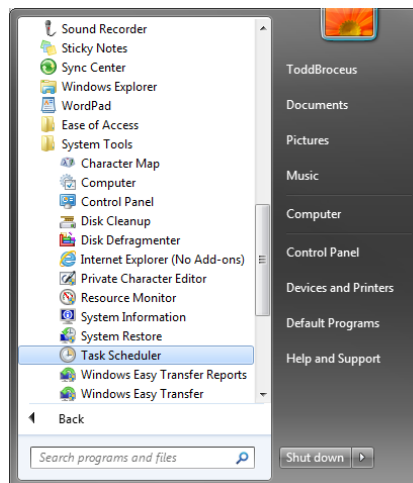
Sound Recorder
Sticky Notes
Sync Center
Windows Explorer
WordPad
Ease of Access
System Tools
Character Map
Computer
Control Panel
Disk Cleanup
Disk Defragmenter
Internet Explorer (No Add-ons)
Private Character Editor
Resource Monitor
System Information
System Restore
Task Scheduler
Windows Easy Transfer Reports
Windows Easy Transfer
Back
Search programs and files

ToddBroceus
Documents
Pictures
Music
Computer
Control Panel
Devices and Printers
Default Programs
Help and Support
Shut down